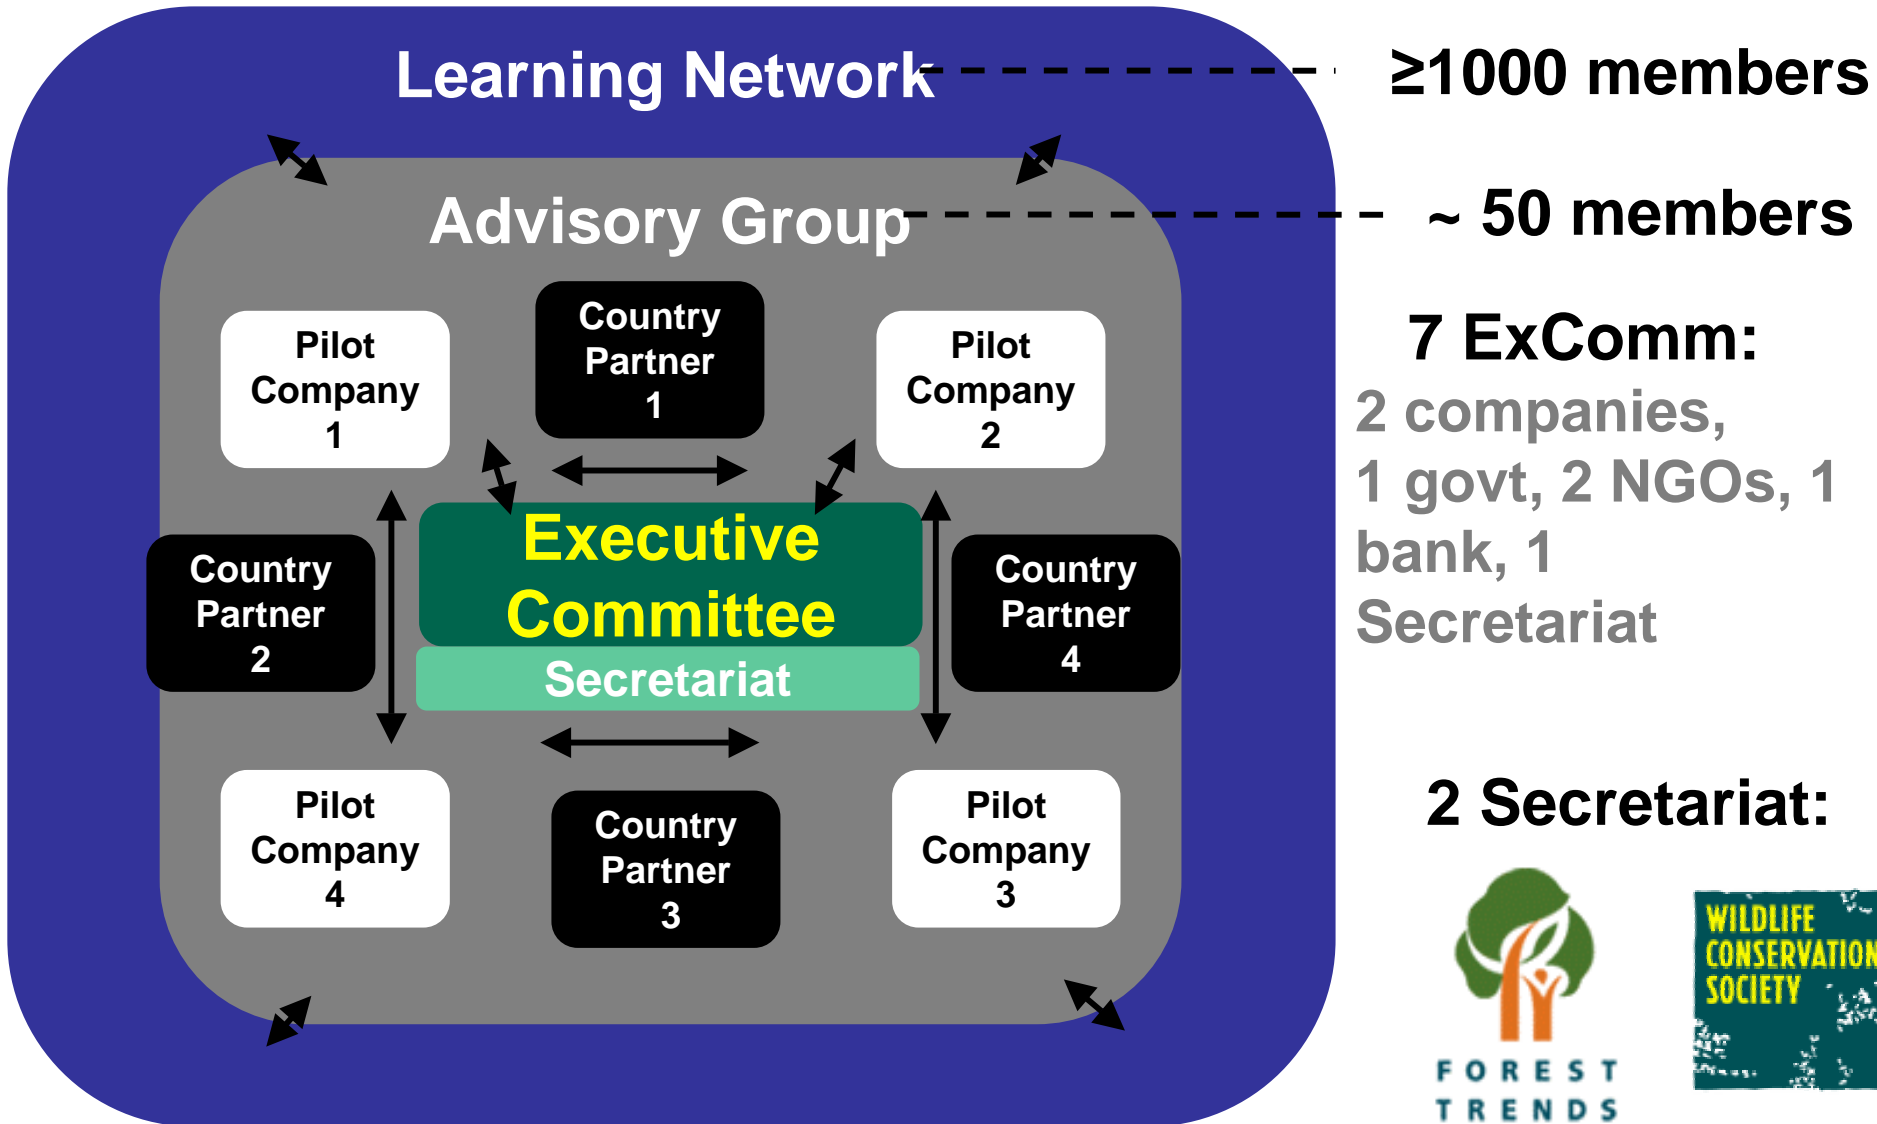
Learning Network

≥1000 members

Advisory Group

~ 50 members

Pilot Company 1

Country Partner 1

Pilot Company 2

Country Partner 2

Executive Committee

Secretariat

Country Partner 4

Pilot Company 4

Country Partner 3

Pilot Company 3

7 ExComm:
2 companies, 1 govt, 2 NGOs, 1 bank, 1 Secretariat

2 Secretariat:

FOREST TRENDS

WILDLIFE CONSERVATION SOCIETY